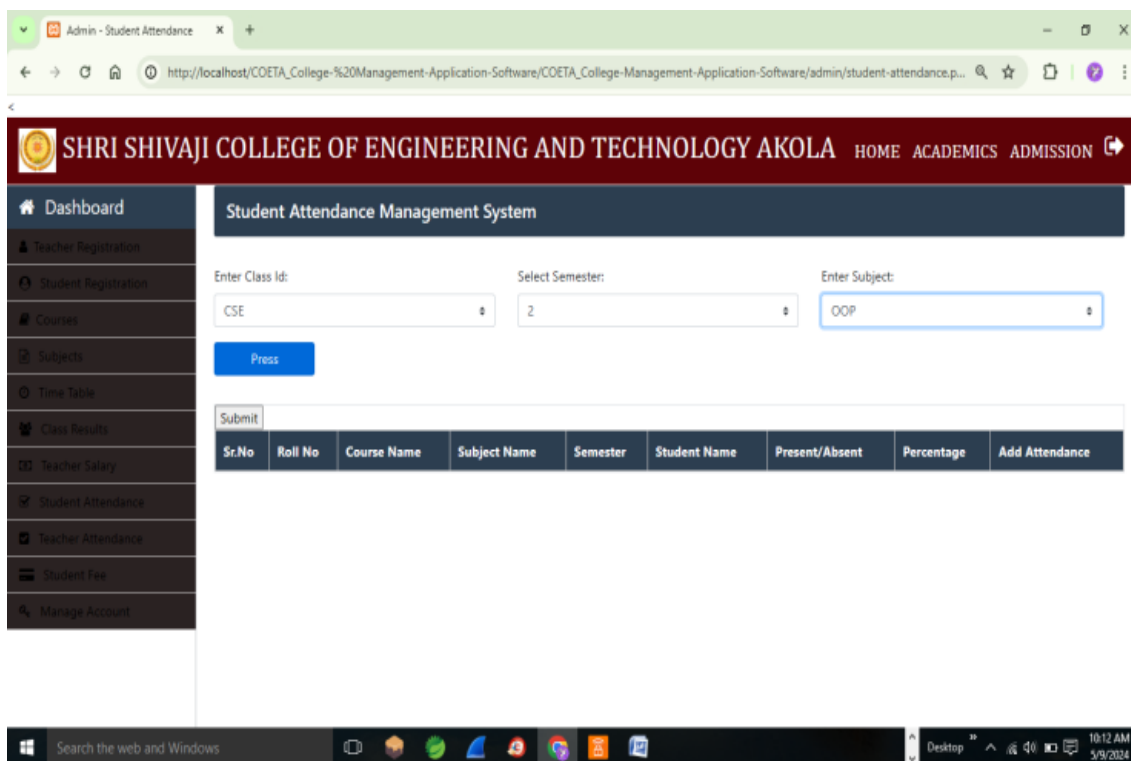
Admin - Student Attendance

http://localhost/COETA_College-%20Management-Application-Software/COETA_College-Management-Application-Software/admin/student-attendance.p...

SHRI SHIVAJI COLLEGE OF ENGINEERING AND TECHNOLOGY AKOLA HOME ACADEMICS ADMISSION

Dashboard
Teacher Registration
Student Registration
Courses
Subjects
Time Table
Class Results
Teacher Salary
Student Attendance
Teacher Attendance
Student Fee
Manage Account

Student Attendance Management System

Enter Class Id:
CSE
Select Semester:
2
Enter Subject:
OOP

Press

Submit

| Sr.No | Roll No | Course Name | Subject Name | Semester | Student Name | Present/Absent | Percentage | Add Attendance |
|---|---|---|---|---|---|---|---|---|

Search the web and Windows

Desktop

10:12 AM
5/9/2024